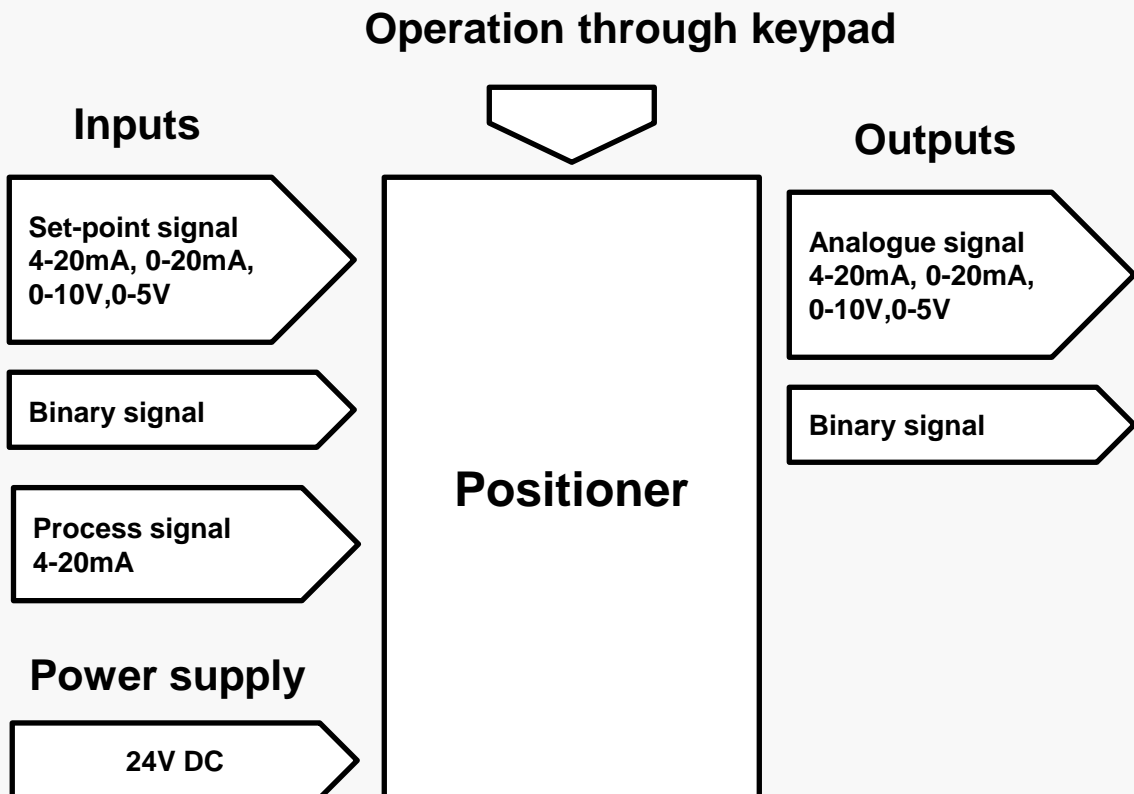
Operation through keypad

Inputs

Set-point signal
4-20mA, 0-20mA,
0-10V,0-5V

Binary signal

Process signal
4-20mA

Power supply

24V DC

Positioner

Outputs

Analogue signal
4-20mA, 0-20mA,
0-10V,0-5V

Binary signal